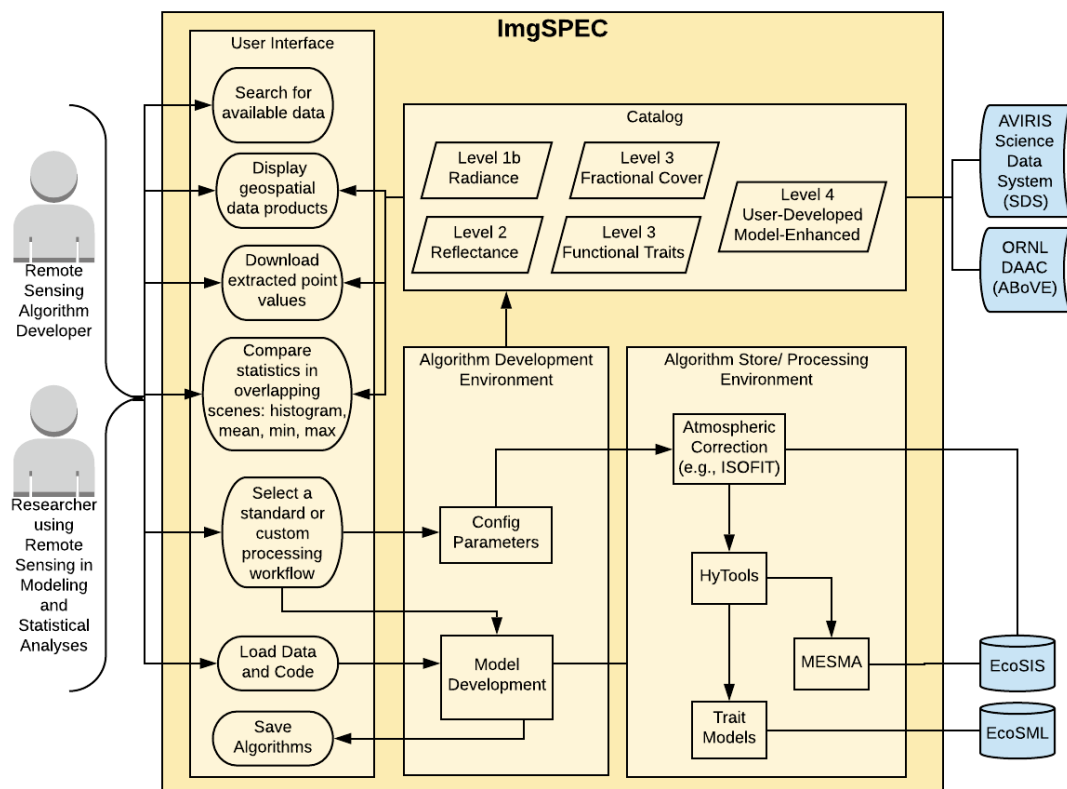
ImgSPEC

Remote Sensing Algorithm Developer

Researcher using Remote Sensing in Modeling and Statistical Analyses

User Interface

Search for available data

Display geospatial data products

Download extracted point values

Compare statistics in overlapping scenes: histogram, mean, min, max

Select a standard or custom processing workflow

Load Data and Code

Save Algorithms

Catalog

Level 1b Radiance

Level 3 Fractional Cover

Level 4 User-Developed Model-Enhanced

Level 2 Reflectance

Level 3 Functional Traits

AVIRIS Science Data System (SDS)

ORNL DAAC (ABoVE)

Algorithm Development Environment

Config Parameters

Model Development

Algorithm Store/ Processing Environment

Atmospheric Correction (e.g., ISOFIT)

HyTools

MESMA

Trait Models

EcoSIS

EcoSML